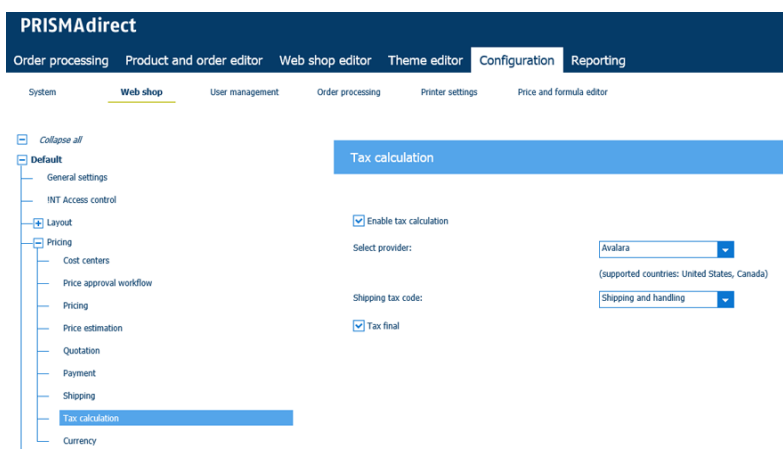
PRISMAdirect

Order processing Product and order editor Web shop editor Theme editor Configuration Reporting

System Web shop User management Order processing Printer settings Price and formula editor

Collapse all

Default

General settings

!NT Access control

Layout

Pricing

Cost centers

Price approval workflow

Pricing

Price estimation

Quotation

Payment

Shipping

Tax calculation

Currency

Tax calculation

Enable tax calculation

Select provider: Avalara

(supported countries: United States, Canada)

Shipping tax code: Shipping and handling

Tax final